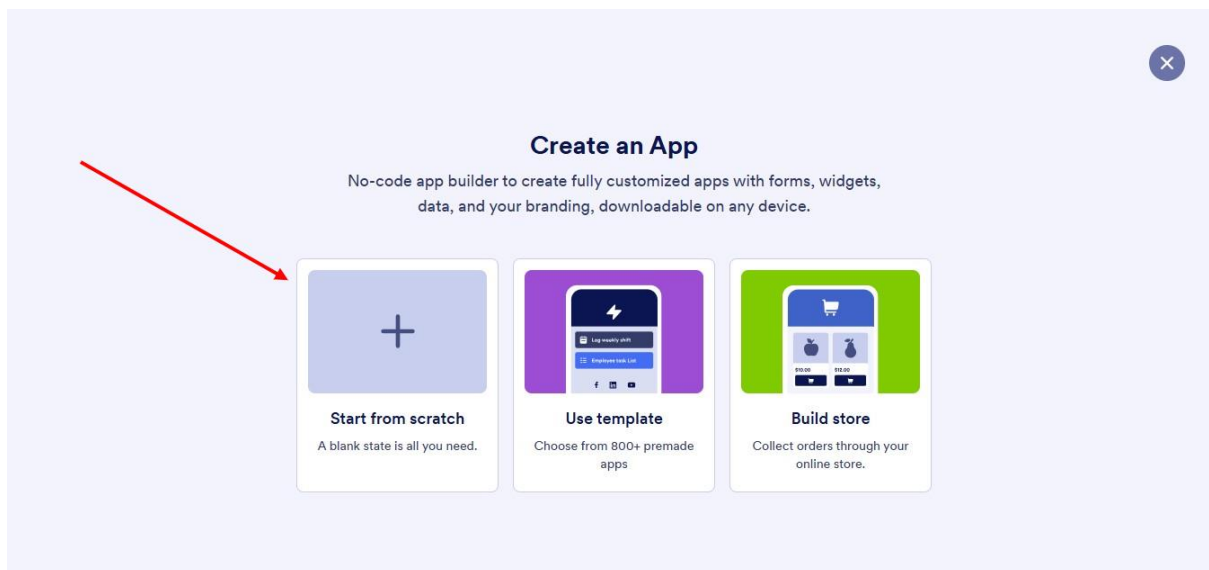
Create an App

No-code app builder to create fully customized apps with forms, widgets, data, and your branding, downloadable on any device.

+

Start from scratch

A blank state is all you need.

Log weekly shift

Employee task List

Use template

Choose from 800+ premade apps

$10.00

$12.00

Build store

Collect orders through your online store.